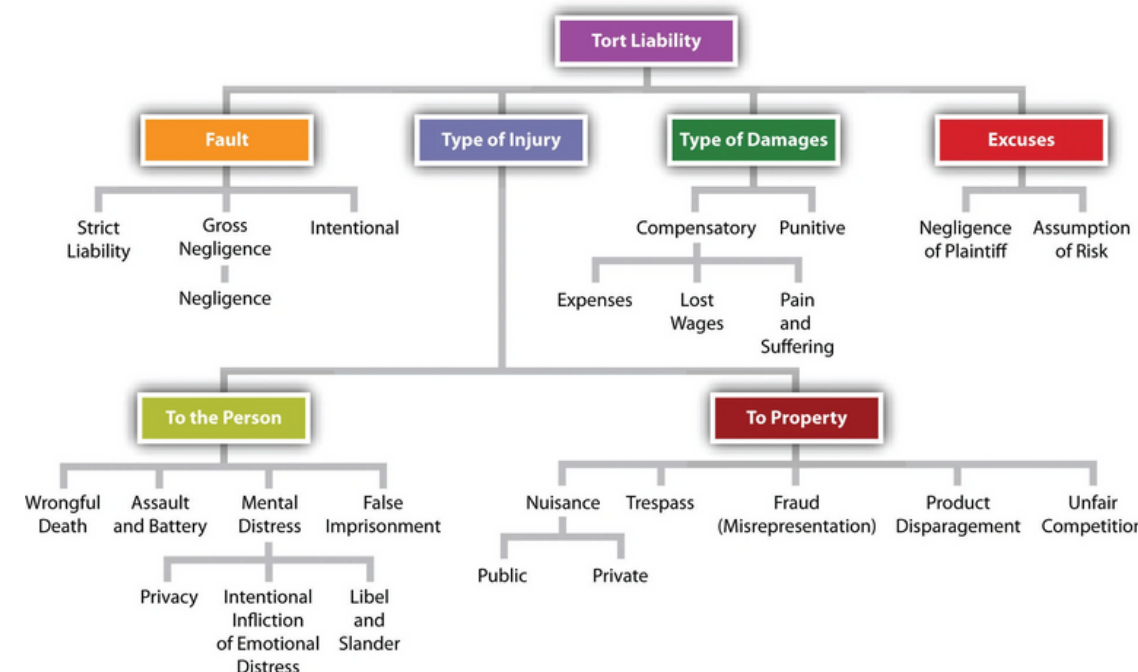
Tort Liability

Fault

Strict Liability

Gross Negligence

Negligence

Intentional

Type of Injury

Type of Damages

Compensatory

Punitive

Expenses

Lost Wages

Pain and Suffering

Excuses

Negligence of Plaintiff

Assumption of Risk

To the Person

Wrongful Death

Assault and Battery

Mental Distress

False Imprisonment

Privacy

Intentional Infliction of Emotional Distress

Libel and Slander

To Property

Nuisance

Public

Private

Trespass

Fraud (Misrepresentation)

Product Disparagement

Unfair Competitio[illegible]